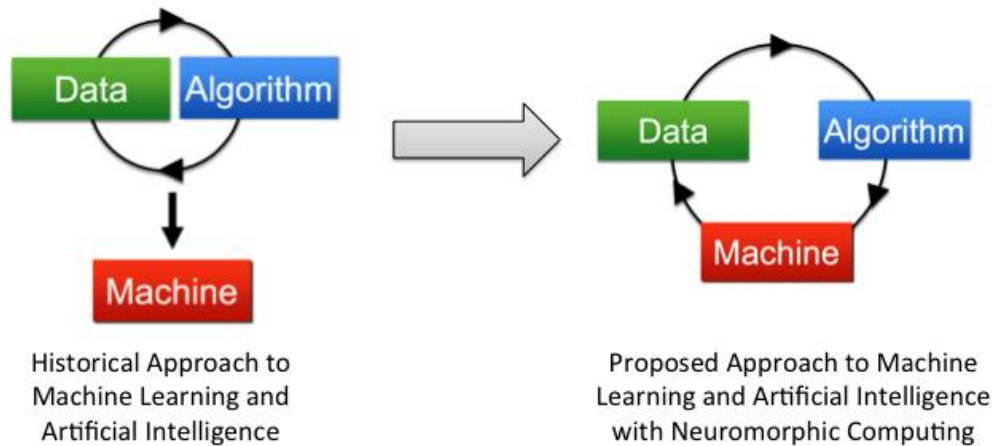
Data

Algorithm

Machine

Historical Approach to Machine Learning and Artificial Intelligence

Data

Algorithm

Machine

Proposed Approach to Machine Learning and Artificial Intelligence with Neuromorphic Computing